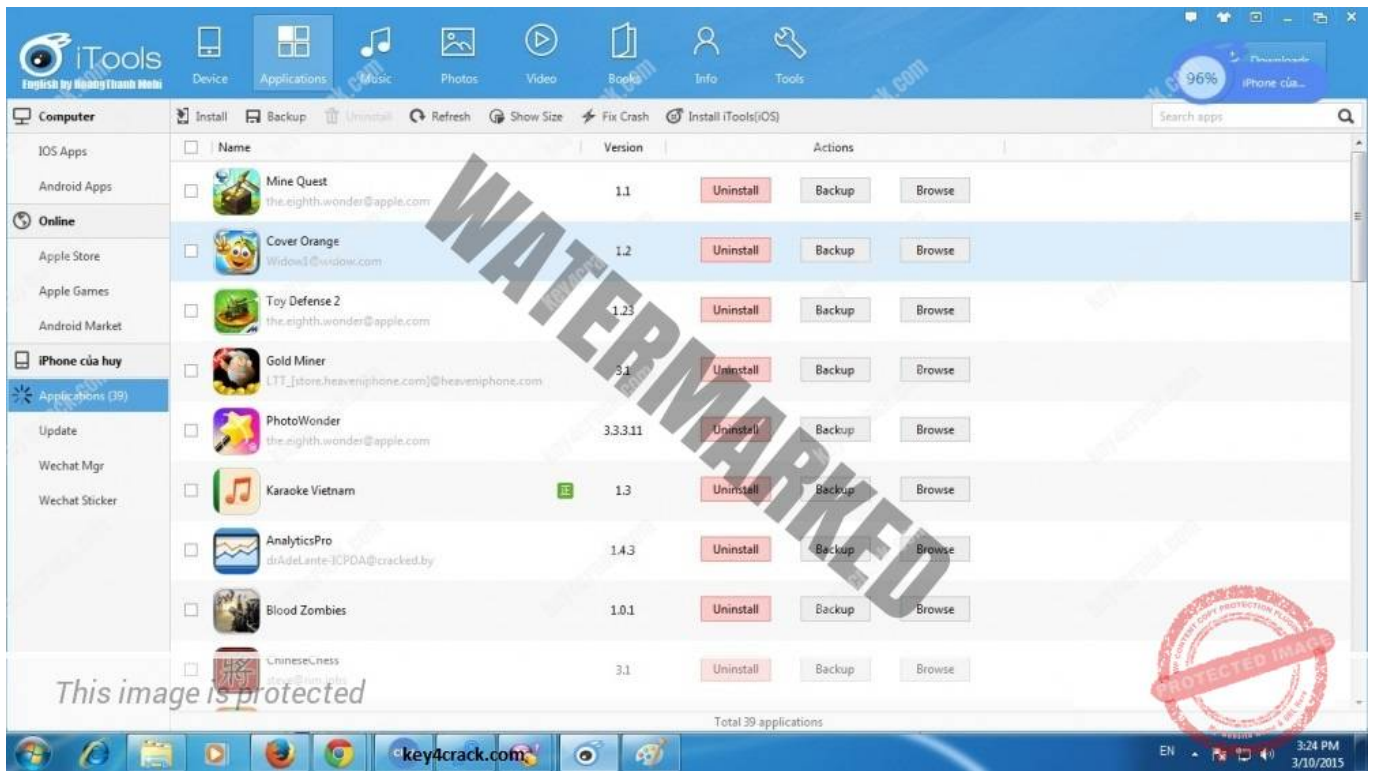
iTools
English by HoangThanh Mobi

Device Applications Music Photos Video Books Info Tools

96% iPhone của...

Computer
IOS Apps
Android Apps
Online
Apple Store
Apple Games
Android Market
iPhone của huy
Applications (39)
Update
Wechat Mgr
Wechat Sticker

Install Backup Uninstall Refresh Show Size Fix Crash Install iTools(iOS)

Search apps

| Name | Version | Actions | | |
|---|---|---|---|---|
| Mine Quest the.eighth.wonder@apple.com | 1.1 | Uninstall | Backup | Browse |
| Cover Orange Widow1@widow.com | 1.2 | Uninstall | Backup | Browse |
| Toy Defense 2 the.eighth.wonder@apple.com | 1.23 | Uninstall | Backup | Browse |
| Gold Miner LTT_[store.heaveniphone.com]@heaveniphone.com | 3.1 | Uninstall | Backup | Browse |
| PhotoWonder the.eighth.wonder@apple.com | 3.3.3.11 | Uninstall | Backup | Browse |
| Karaoke Vietnam | 1.3 | Uninstall | Backup | Browse |
| AnalyticsPro drAdeLante-ICPDA@cracked.by | 1.4.3 | Uninstall | Backup | Browse |
| Blood Zombies | 1.0.1 | Uninstall | Backup | Browse |
| ChineseChess steve@nm.jobs | 3.1 | Uninstall | Backup | Browse |

Total 39 applications

WATERMARKED

This image is protected

PROTECTED IMAGE

key4crack.com

EN 3:24 PM 3/10/2015